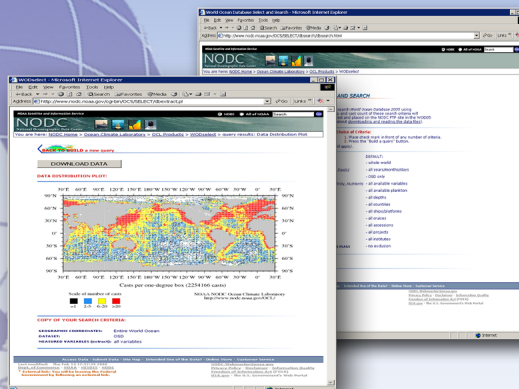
World Ocean Database Select and Search - Microsoft Internet Explorer
File Edit View Favorites Tools Help
Address http://www.nodc.noaa.gov/OC5/SELECT/dbsearch/dbsearch.html
NODC
You are here: NODC Home > Ocean Climate Laboratory > OCL Products > WODselect
AND SEARCH
DEFAULT:
- whole world
- all cruises/identification
- OSD only
- all available variables
- all available platform
- all depths
- all countries
- all ships/platforms
- all years
- all accessions
- all projects
- all institutes
- no exclusion

WODselect - Microsoft Internet Explorer
File Edit View Favorites Tools Help
Back Search Favorites Media
Address http://www.nodc.noaa.gov/cgi-bin/OC5/SELECT/dbextract.pl
Go Links
NODC
You are here: NODC Home > Ocean Climate Laboratory > OCL Products > WODselect > query results: Data Distribution Plot
BACK TO WORLD a new query
DOWNLOAD DATA
DATA DISTRIBUTION PLOT:
30°E 60°E 90°E 120°E 150°E 180°W 150°W 120°W 90°W 60°W 30°W 0° 30°E
90°N 60°N 30°N 0° 30°S 60°S 90°S
90°N 60°N 30°N 0° 30°S 60°S 90°S
30°E 60°E 90°E 120°E 150°E 180°W 150°W 120°W 90°W 60°W 30°W 0° 30°E
Casts per one-degree box (2254166 casts)
Scale of number of casts
=1 2-5 6-20 >20
NOAA NODC Ocean Climate Laboratory
http://www.nodc.noaa.gov/OC5/
COPY OF YOUR SEARCH CRITERIA:
GEOGRAPHIC COORDINATES: Entire World Ocean
DATASET: OSD
MEASURED VARIABLES (select): all variables
Access Data · Submit Data · Site Map · Intended Use of the Data · Online Store · Customer Service
Internet